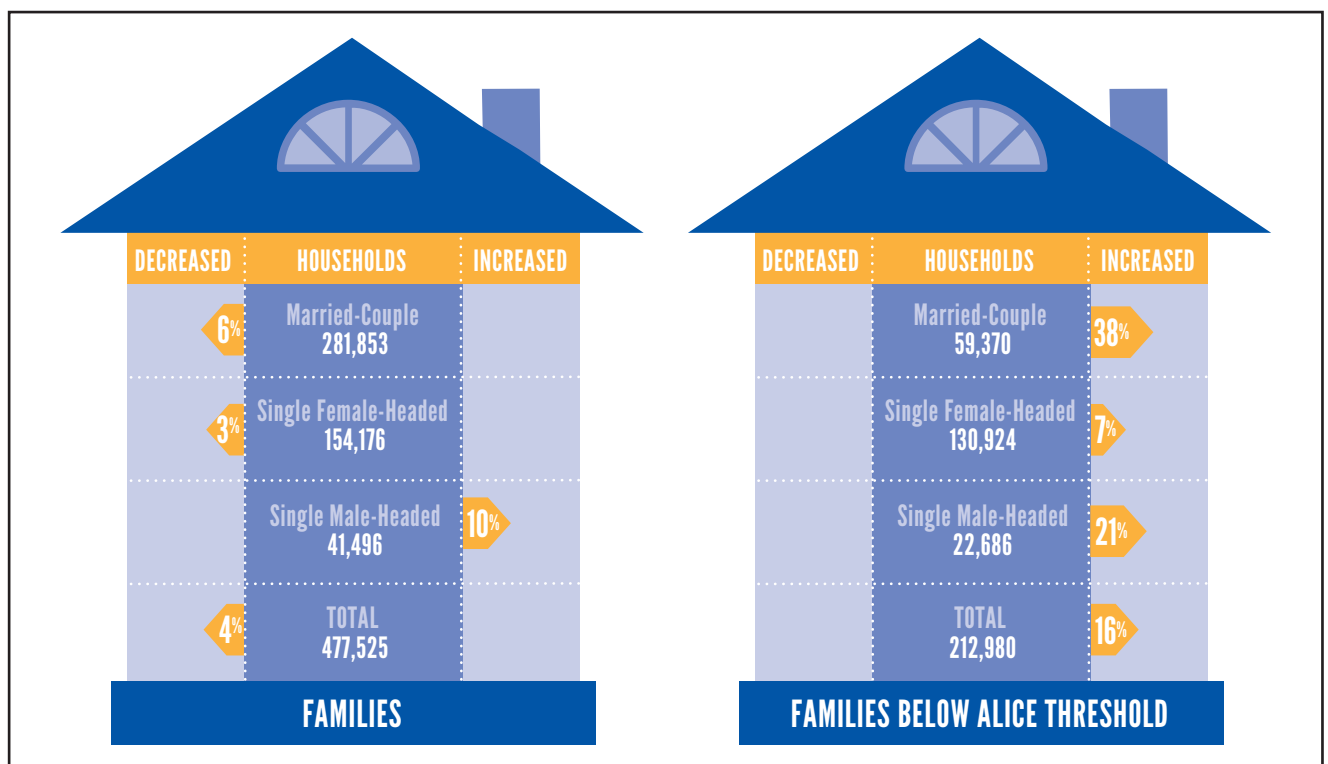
| DECREASED | HOUSEHOLDS | INCREASED |
|---|---|---|
| 6% | Married-Couple 281,853 | |
| 3% | Single Female-Headed 154,176 | |
| | Single Male-Headed 41,496 | 10% |
| 4% | TOTAL 477,525 | |

FAMILIES

| DECREASED | HOUSEHOLDS | INCREASED |
|---|---|---|
| | Married-Couple 59,370 | 38% |
| | Single Female-Headed 130,924 | 7% |
| | Single Male-Headed 22,686 | 21% |
| | TOTAL 212,980 | 16% |

FAMILIES BELOW ALICE THRESHOLD